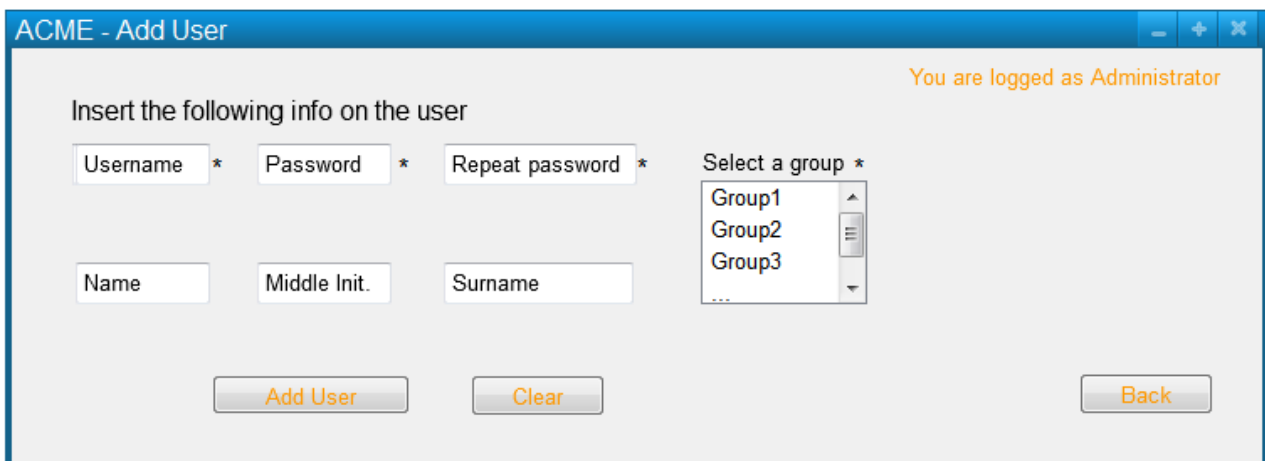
ACME - Add User

You are logged as Administrator

Insert the following info on the user

Username * Password * Repeat password *

Select a group *

Group1
Group2
Group3
...

Name Middle Init. Surname

Add User Clear Back